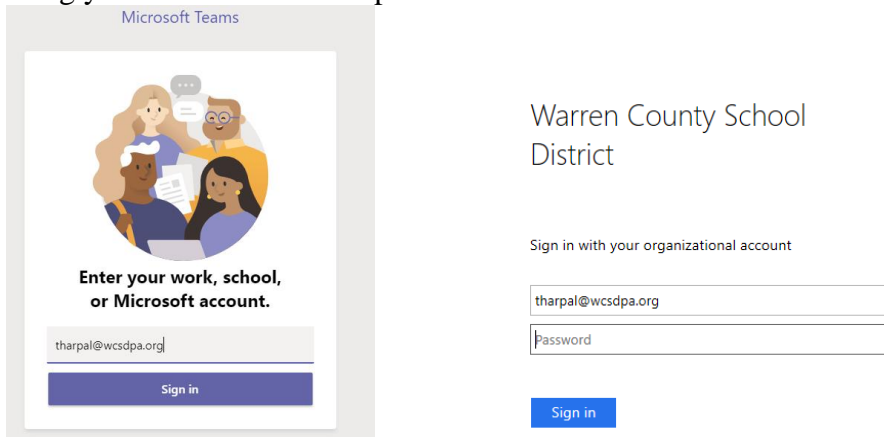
Microsoft Teams

Enter your work, school, or Microsoft account.

tharpal@wcsdpa.org

Sign in

Warren County School District

Sign in with your organizational account

tharpal@wcsdpa.org

Password

Sign in